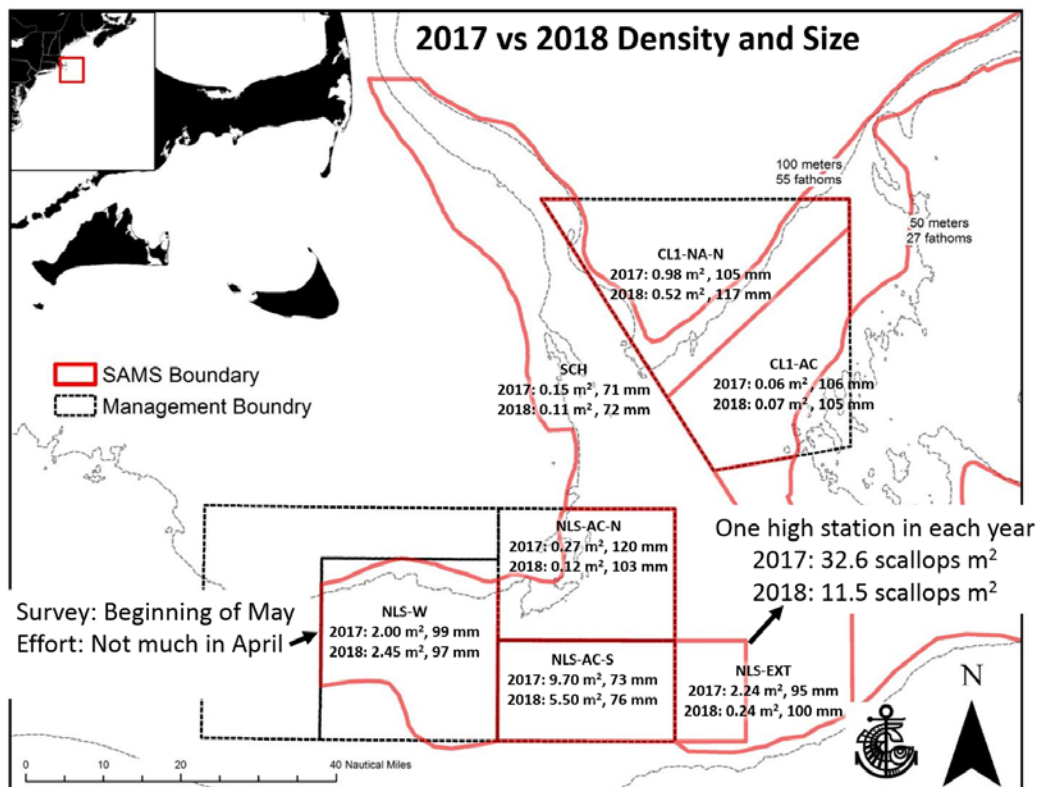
2017 vs 2018 Density and Size

100 meters
55 fathoms

50 meters
27 fathoms

CL1-NA-N
2017: 0.98 m$^2$ , 105 mm
2018: 0.52 m$^2$ , 117 mm

SAMS Boundary
Management Boundry

SCH
2017: 0.15 m$^2$, 71 mm
2018: 0.11 m$^2$, 72 mm

CL1-AC
2017: 0.06 m$^2$ , 106 mm
2018: 0.07 m$^2$, 105 mm

One high station in each year
2017: 32.6 scallops m$^2$
2018: 11.5 scallops m$^2$

NLS-AC-N
2017: 0.27 m$^2$, 120 mm
2018: 0.12 m$^2$, 103 mm

Survey: Beginning of May
Effort: Not much in April

NLS-W
2017: 2.00 m$^2$, 99 mm
2018: 2.45 m$^2$, 97 mm

NLS-AC-S
2017: 9.70 m$^2$, 73 mm
2018: 5.50 m$^2$, 76 mm

NLS-EXT
2017: 2.24 m$^2$, 95 mm
2018: 0.24 m$^2$, 100 mm

N

0 10 20 40 Nautical Miles